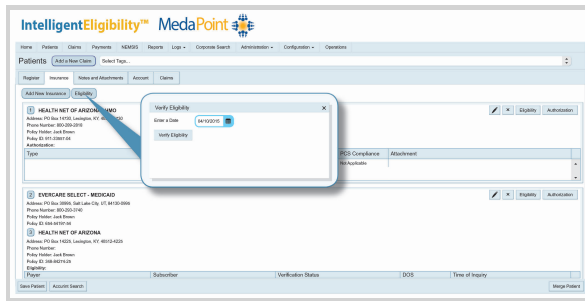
IntelligentEligibility™ MedaPoint

Home Patients Claims Payments NEMSIS Reports Logs Corporate Search Administration Configuration Operations

Patients Add a New Claim Select Tags...

Register Insurance Notes and Attachments Account Claims

Add New Insurance Eligibility

1 HEALTH NET OF ARIZONA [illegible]
Address: PO Box 14705, Lexington, KY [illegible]
Phone Number: 800-289-2818
Policy Holder: Jack Brown
Policy ID: 911-23891-64
Authorization:

Eligibility Authorization

| Type | | PCS Compliance | Attachment |
|---|---|---|---|
| | | Not Applicable | |

Verify Eligibility
Enter a Date 04/10/2015
Verify Eligibility

2 EVERCARE SELECT - MEDICAID
Address: PO Box 30986, Salt Lake City, UT, 84130-0986
Phone Number: 800-289-2740
Policy Holder: Jack Brown
Policy ID: 644-84797-94

Eligibility Authorization

3 HEALTH NET OF ARIZONA
Address: PO Box 14225, Lexington, KY, 40512-4225
Phone Number:
Policy Holder: Jack Brown
Policy ID: 368-84216-29
Eligibility:

| Payer | Subscriber | Verification Status | DOS | Time of Inquiry |
|---|---|---|---|---|

Save Patient Accurim Search Merge Patient